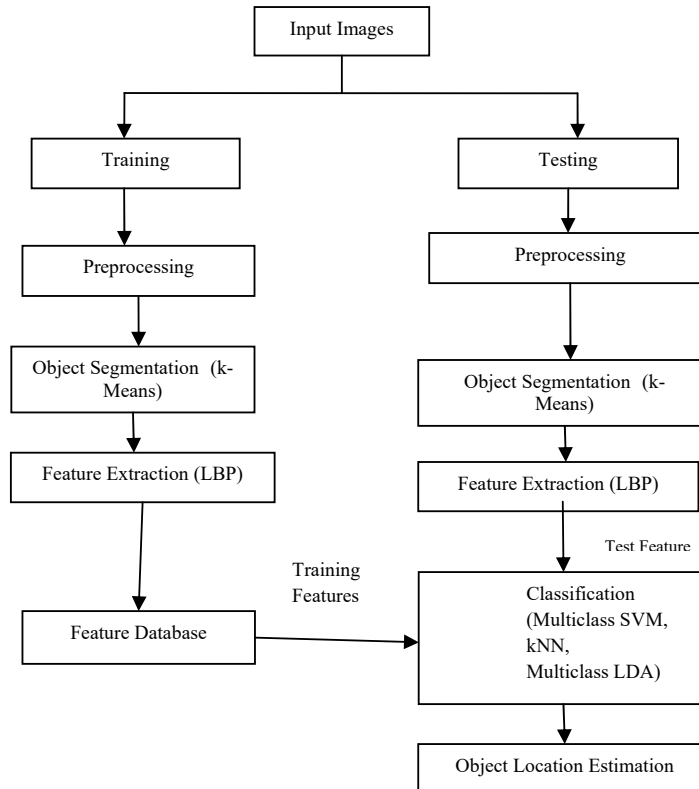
Input Images

Training

Testing

Preprocessing

Preprocessing

Object Segmentation (k-Means)

Object Segmentation (k-Means)

Feature Extraction (LBP)

Feature Extraction (LBP)

Test Feature

Training Features

Feature Database

Classification (Multiclass SVM, kNN, Multiclass LDA)

Object Location Estimation